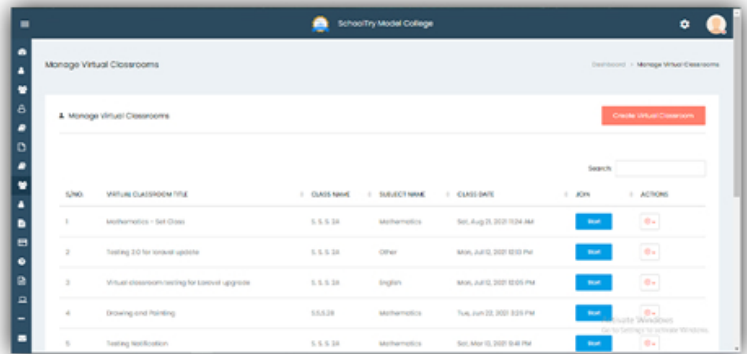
SchoolTry Model College

Manage Virtual Classrooms

Dashboard > Manage Virtual Classrooms

Manage Virtual Classrooms

Create Virtual Classroom

Search:

| S/NO. | VIRTUAL CLASSROOM TITLE | CLASS NAME | SUBJECT NAME | CLASS DATE | JOIN | ACTIONS |
|---|---|---|---|---|---|---|
| 1 | Mathematics - Set Class | S. S. S. 3A | Mathematics | Sat, Aug 21, 2021 11:24 AM | Start | |
| 2 | Testing 2.0 for laravel update | S. S. S. 3A | Other | Mon, Jul 12, 2021 12:13 PM | Start | |
| 3 | Virtual classroom testing for laravel upgrade | S. S. S. 3A | English | Mon, Jul 12, 2021 12:05 PM | Start | |
| 4 | Drawing and Painting | S.S.S.2B | Mathematics | Tue, Jun 22, 2021 3:25 PM | Start | |
| 5 | Testing Notification | S. S. S. 3A | Mathematics | Sat, Mar 13, 2021 9:41 PM | Start | |

Activate Windows
Go to Settings to activate Windows.